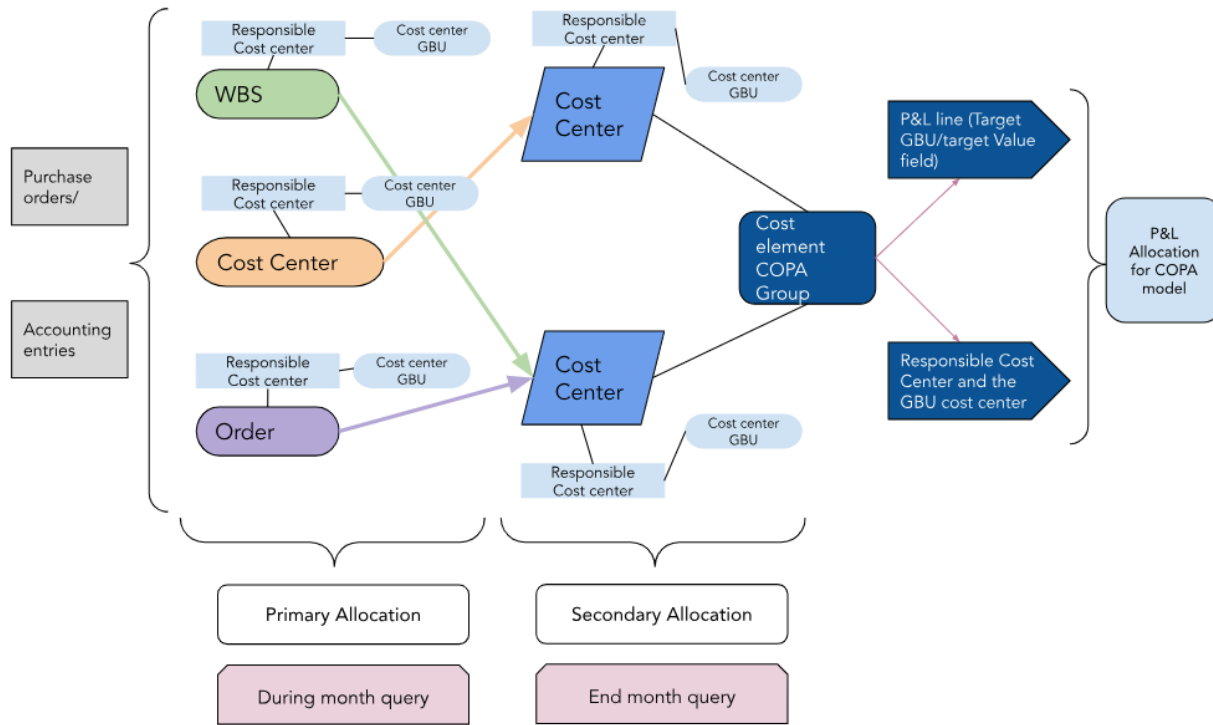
Purchase orders/

Accounting entries

Responsible Cost center

Cost center GBU

WBS

Responsible Cost center

Cost center GBU

Cost Center

Responsible Cost center

Cost center GBU

Order

Responsible Cost center

Cost center GBU

Cost Center

Cost Center

Cost center GBU

Responsible Cost center

Cost element COPA Group

P&L line (Target GBU/target Value field)

Responsible Cost Center and the GBU cost center

P&L Allocation for COPA model

Primary Allocation

Secondary Allocation

During month query

End month query